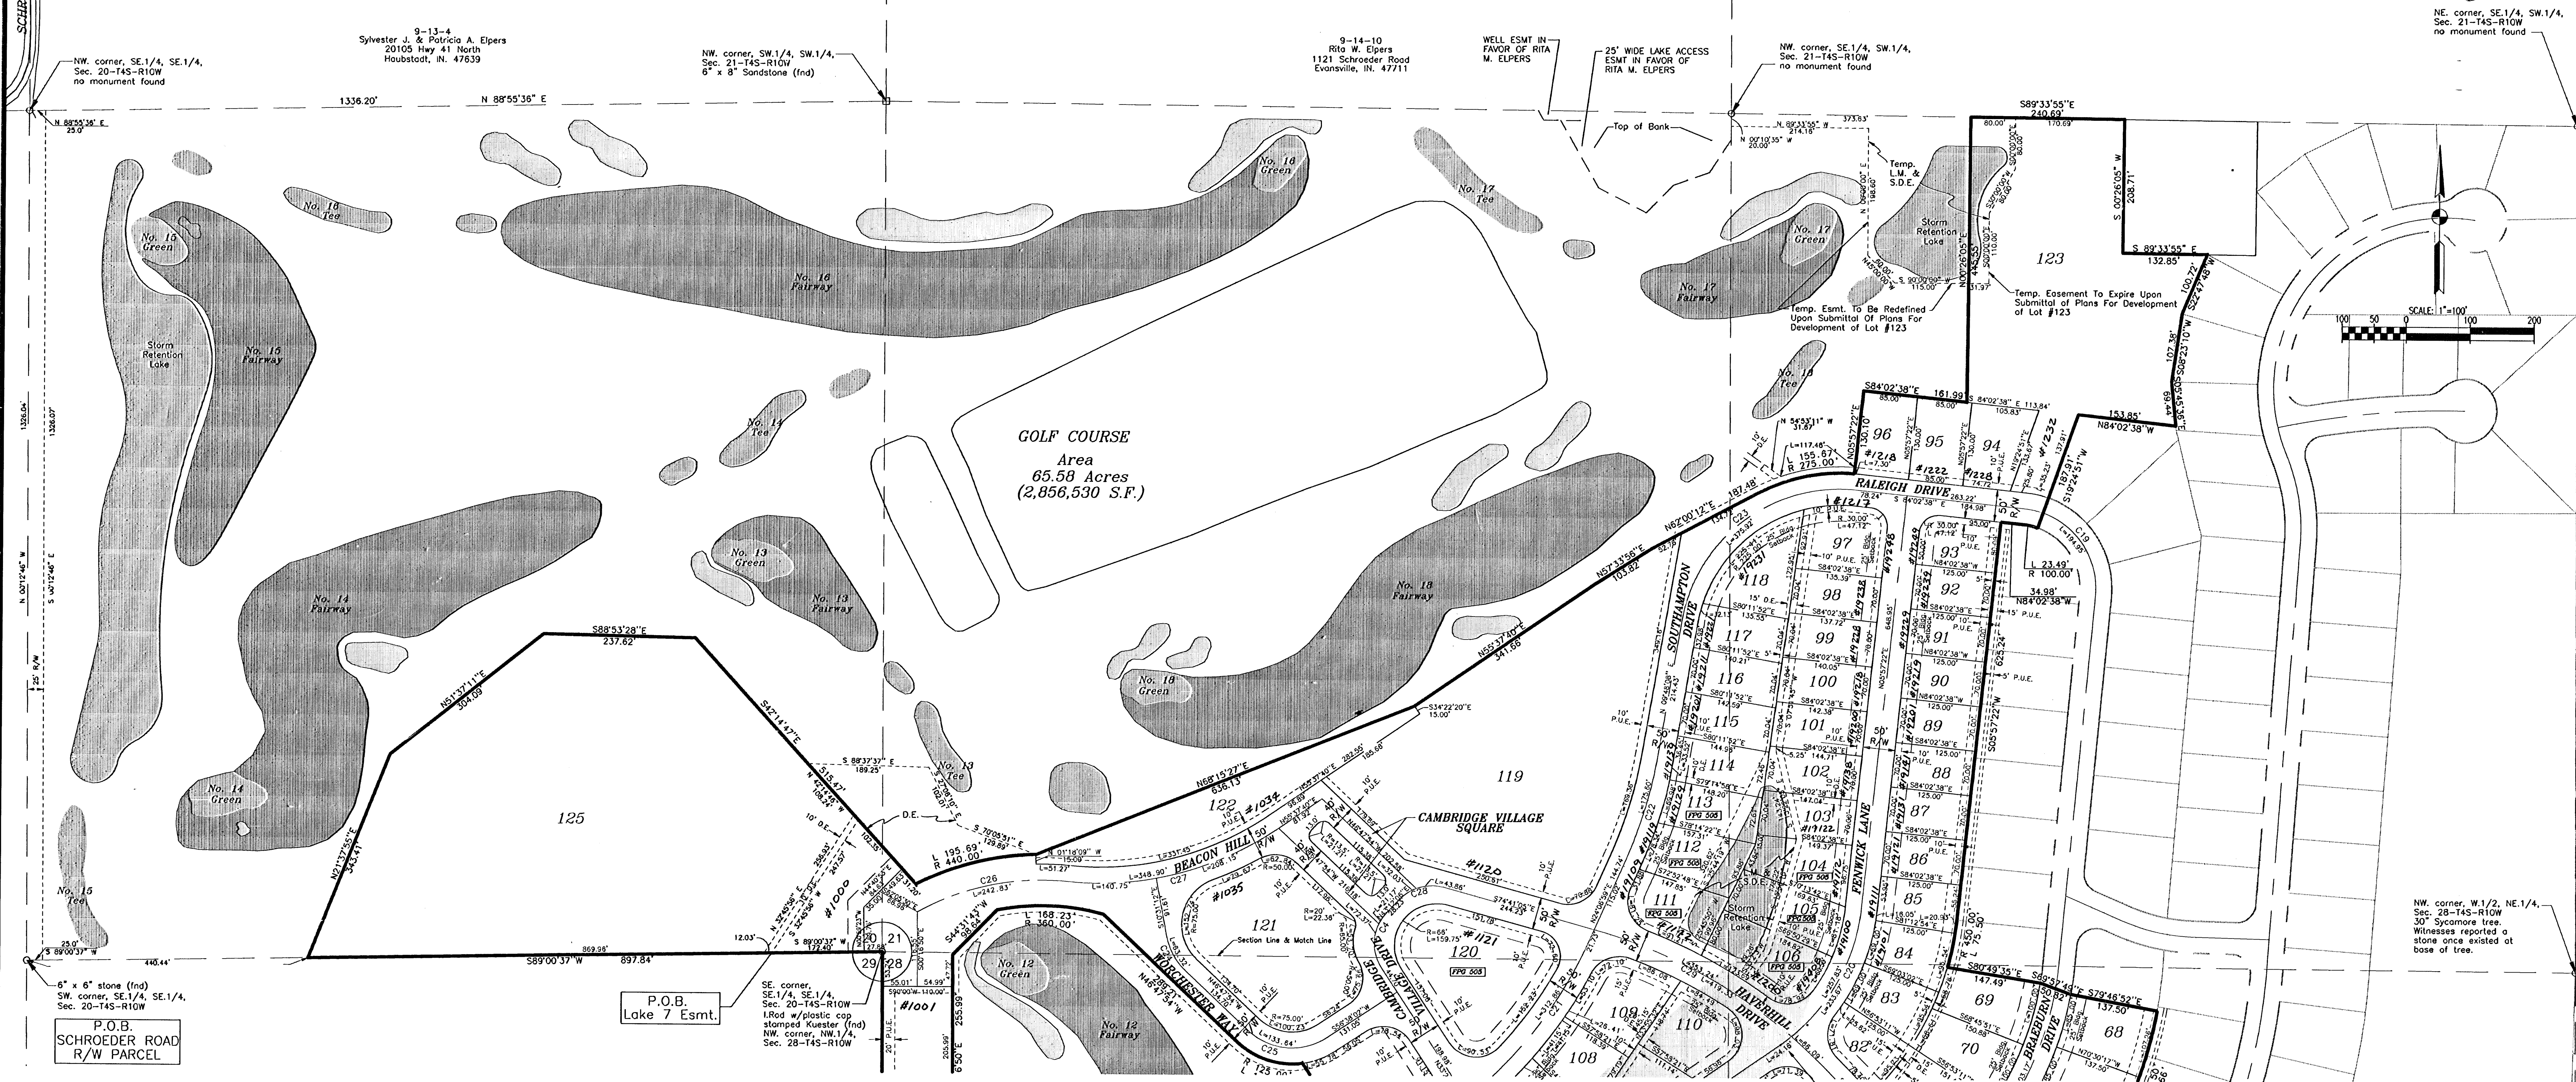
9-13-4
Sylvester J. & Patricia A. Elpers
20105 Hwy 41 North
Haubstadt, IN. 47639

9-14-10
Rita W. Elpers
1121 Schroeder Road
Evansville, IN. 47711

NW. corner, SE.1/4, SE.1/4, Sec. 20-T4S-R10W no monument found

NW. corner, SW.1/4, SW.1/4, Sec. 21-T4S-R10W 6" x 8" Sandstone (fnd)

WELL ESMT IN FAVOR OF RITA M. ELPERS

25' WIDE LAKE ACCESS ESMT IN FAVOR OF RITA M. ELPERS

NW. corner, SE.1/4, SW.1/4, Sec. 21-T4S-R10W no monument found

NE. corner, SE.1/4, SW.1/4, Sec. 21-T4S-R10W no monument found

1336.20'
N 88°55'36" E
N 88°55'36" E 25.0'
Top of Bank
S89°33'55"E 240.69'
S 00°26'05" W 208.71'
S 89°33'55" E 132.85'

No. 15 Green
No. 16 Tee
No. 16 Fairway
No. 16 Green
No. 17 Tee
No. 17 Green
No. 17 Fairway
Storm Retention Lake
No. 15 Fairway
No. 14 Tee
No. 13 Green
No. 13 Fairway
No. 14 Fairway
No. 18 Tee
No. 18 Fairway
No. 18 Green
No. 14 Green
No. 13 Tee
No. 15 Tee
No. 12 Green
No. 12 Fairway

Temp. L.M. & S.D.E.
Temp. Easement To Expire Upon Submittal of Plans For Development of Lot #123
Temp. Esmt. To Be Redefined Upon Submittal Of Plans For Development of Lot #123

123

SCALE: 1"=100'
100 50 0 100 200

GOLF COURSE
Area
65.58 Acres
(2,856,530 S.F.)

N 00°12'46" W 1326.04'
S 00°12'46" E 1326.07'
25' R/W

S88°53'28"E 237.62'
N51°37'11"E 304.09
S42°14'47"E 315.47'
N21°37'54"E 343.41
S 88°37'37" E 189.25'
S 70°05'31" E 129.89'
N68°15'27"E 636.13
S34°22'20"E 15.00'
N55°37'40"E 341.56
N57°33'56"E 103.82
N62°00'12"E 187.48'
S84°02'38"E 161.99
153.85' N84°02'38"W
187.91' S19°24'51"W

125
119
122
121
120

CAMBRIDGE VILLAGE SQUARE
BEACON HILL
WORCHESTER WAY
CAMBRIDGE VILLAGE DRIVE
SOUTHAMPTON DRIVE
RALEIGH DRIVE
FENWICK LANE
HAVERHILL DRIVE
BRAEBURN DRIVE

Section Line & Match Line

L 195.69' R 440.00
L 168.23' R 360.00'
L 155.67' R 275.00'
L 23.49' R 100.00'

#1000
#1001
#1034
#1035
#1120
#1121

96 95 94 97 93 118 98 92 117 99 91 116 100 90 115 101 89 114 102 88 113 103 87 112 104 86 111 105 85 106 84 83 69 68 70 82 110 109 108

D.E.
S 89°00'37" W 869.96'
S89°00'37"W 897.84'
S 89°00'37" W 440.44'
S80°49'35"E 147.49
S69°57'46"E
S79°46'52"E 137.50

6" x 6" stone (fnd) SW. corner, SE.1/4, SE.1/4, Sec. 20-T4S-R10W

P.O.B. SCHROEDER ROAD R/W PARCEL

P.O.B. Lake 7 Esmt.

SE. corner, SE.1/4, SE.1/4, Sec. 20-T4S-R10W I.Rod w/plastic cap stamped Kuester (fnd) NW. corner, NW.1/4, Sec. 28-T4S-R10W

NW. corner, W.1/2, NE.1/4, Sec. 28-T4S-R10W 30" Sycamore tree. Witnesses reported a stone once existed at base of tree.

20 21
29 28